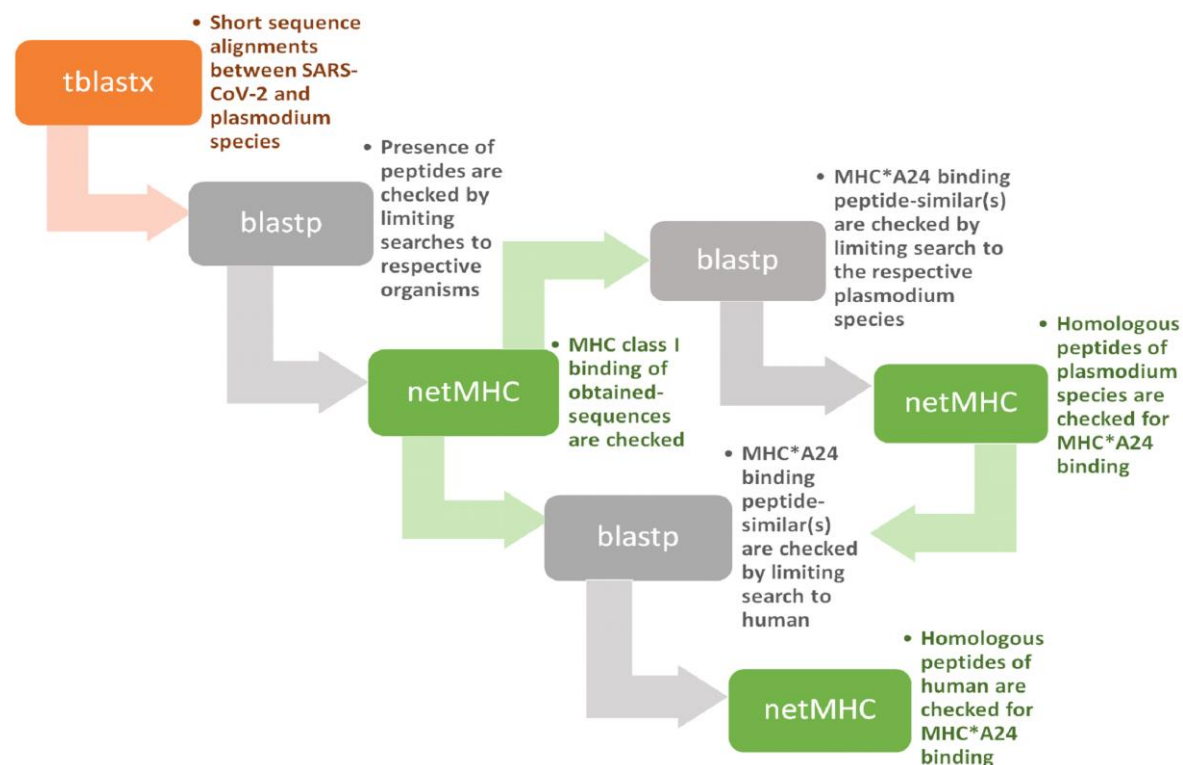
tblastx

• Short sequence alignments between SARS-CoV-2 and plasmodium species

blastp

• Presence of peptides are checked by limiting searches to respective organisms

netMHC

• MHC class I binding of obtained-sequences are checked

blastp

• MHC*A24 binding peptide-similar(s) are checked by limiting search to the respective plasmodium species

netMHC

• Homologous peptides of plasmodium species are checked for MHC*A24 binding

blastp

• MHC*A24 binding peptide-similar(s) are checked by limiting search to human

netMHC

• Homologous peptides of human are checked for MHC*A24 binding